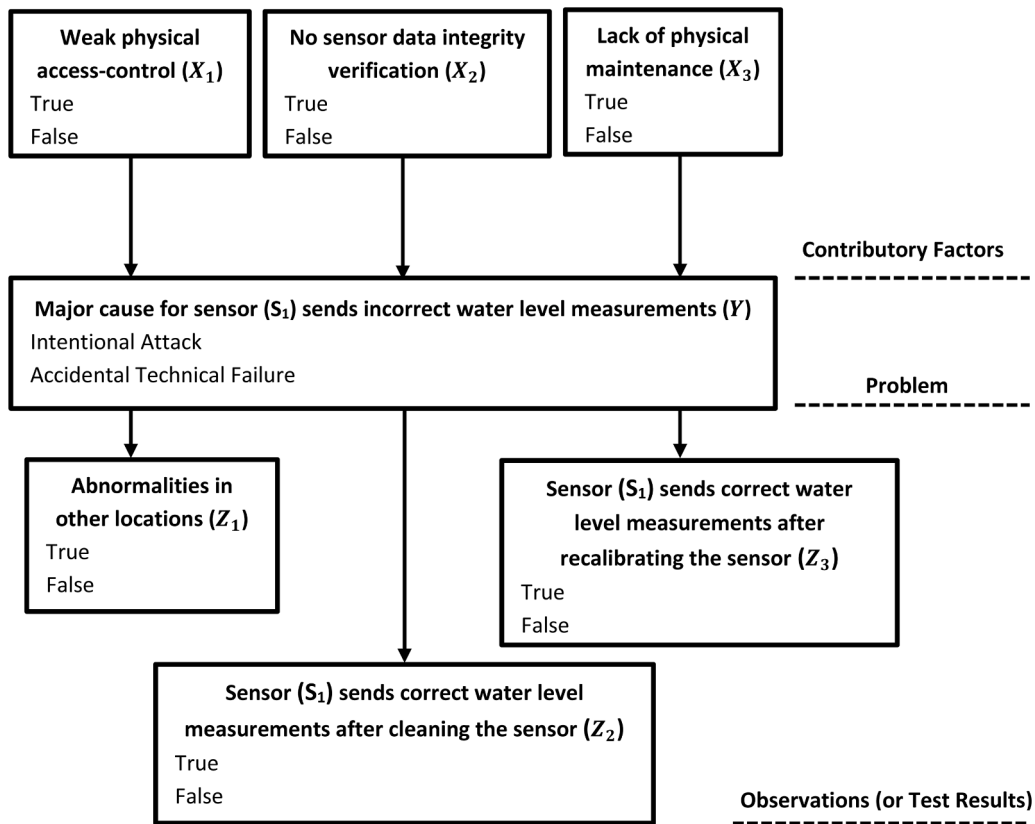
Weak physical access-control ($X_1$)
True
False

No sensor data integrity verification ($X_2$)
True
False

Lack of physical maintenance ($X_3$)
True
False

Contributory Factors

Major cause for sensor ($S_1$) sends incorrect water level measurements ($Y$)
Intentional Attack
Accidental Technical Failure

Problem

Abnormalities in other locations ($Z_1$)
True
False

Sensor ($S_1$) sends correct water level measurements after recalibrating the sensor ($Z_3$)
True
False

Sensor ($S_1$) sends correct water level measurements after cleaning the sensor ($Z_2$)
True
False

Observations (or Test Results)